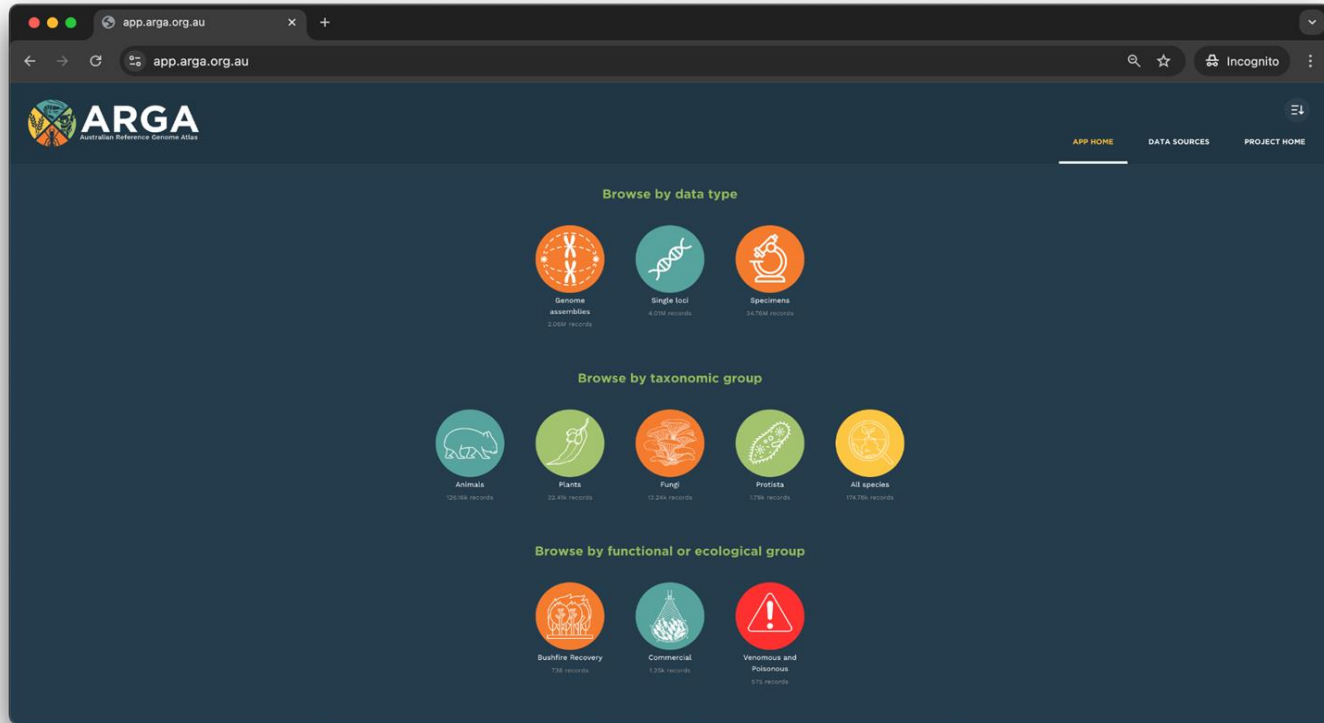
app.arga.org.au

app.arga.org.au

Incognito

ARGA
Australian Reference Genome Atlas

APP HOME
DATA SOURCES
PROJECT HOME

Browse by data type

Genome assemblies
2.06M records

Single loci
4.01M records

Specimens
34.76M records

Browse by taxonomic group

Animals
126.16k records

Plants
32.41k records

Fungi
13.24k records

Protista
1.78k records

All species
174.76k records

Browse by functional or ecological group

Bushfire Recovery
736 records

Commercial
1.35k records

Venomous and Poisonous
575 records